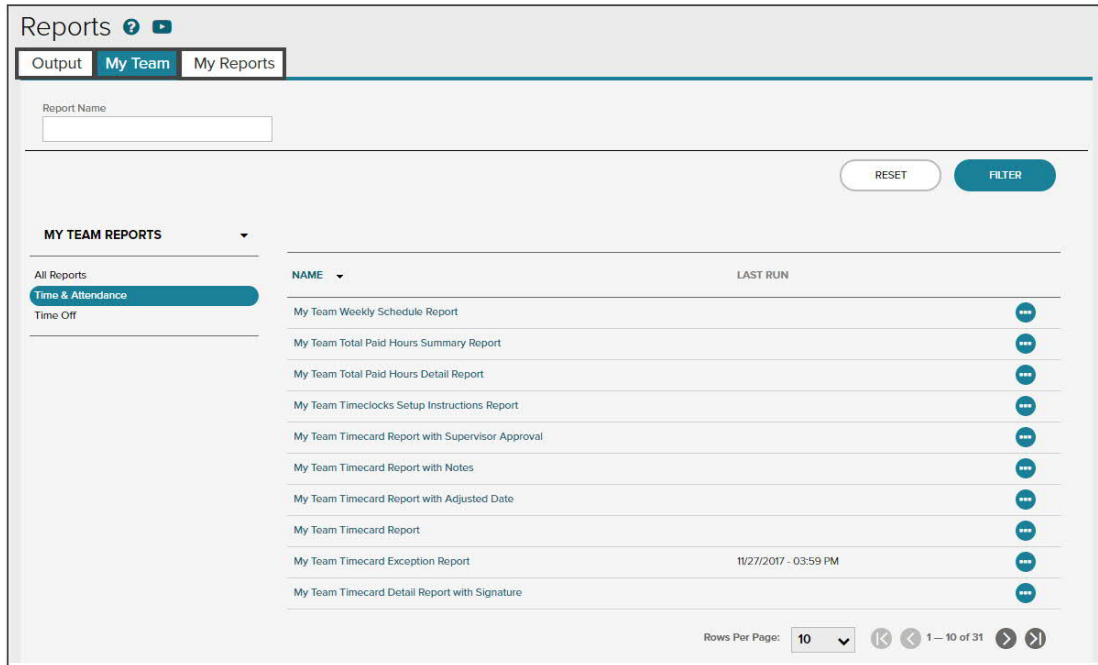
Reports

Output | My Team | My Reports

Report Name

RESET FILTER

MY TEAM REPORTS

All Reports
Time & Attendance
Time Off

| NAME | LAST RUN |
|---|---|
| My Team Weekly Schedule Report | |
| My Team Total Paid Hours Summary Report | |
| My Team Total Paid Hours Detail Report | |
| My Team Timeclocks Setup Instructions Report | |
| My Team Timecard Report with Supervisor Approval | |
| My Team Timecard Report with Notes | |
| My Team Timecard Report with Adjusted Date | |
| My Team Timecard Report | |
| My Team Timecard Exception Report | 11/27/2017 - 03:59 PM |
| My Team Timecard Detail Report with Signature | |

Rows Per Page: 10 1 — 10 of 31